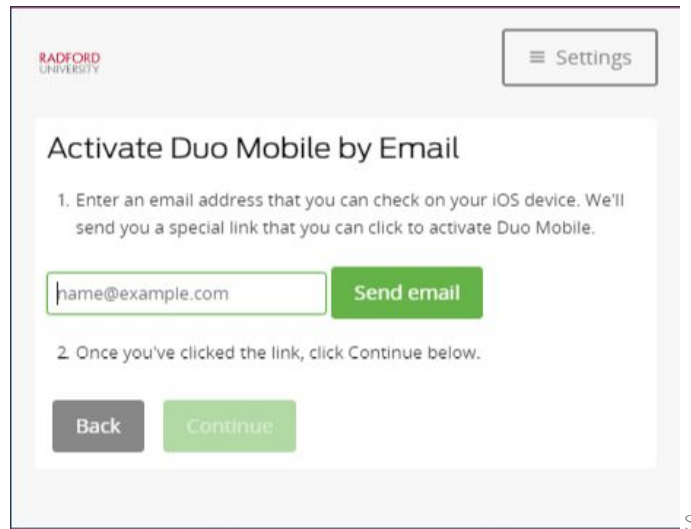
RADFORD
UNIVERSITY

≡ Settings

Activate Duo Mobile by Email

1. Enter an email address that you can check on your iOS device. We'll send you a special link that you can click to activate Duo Mobile.

name@example.com

Send email

2. Once you've clicked the link, click Continue below.

Back

Continue